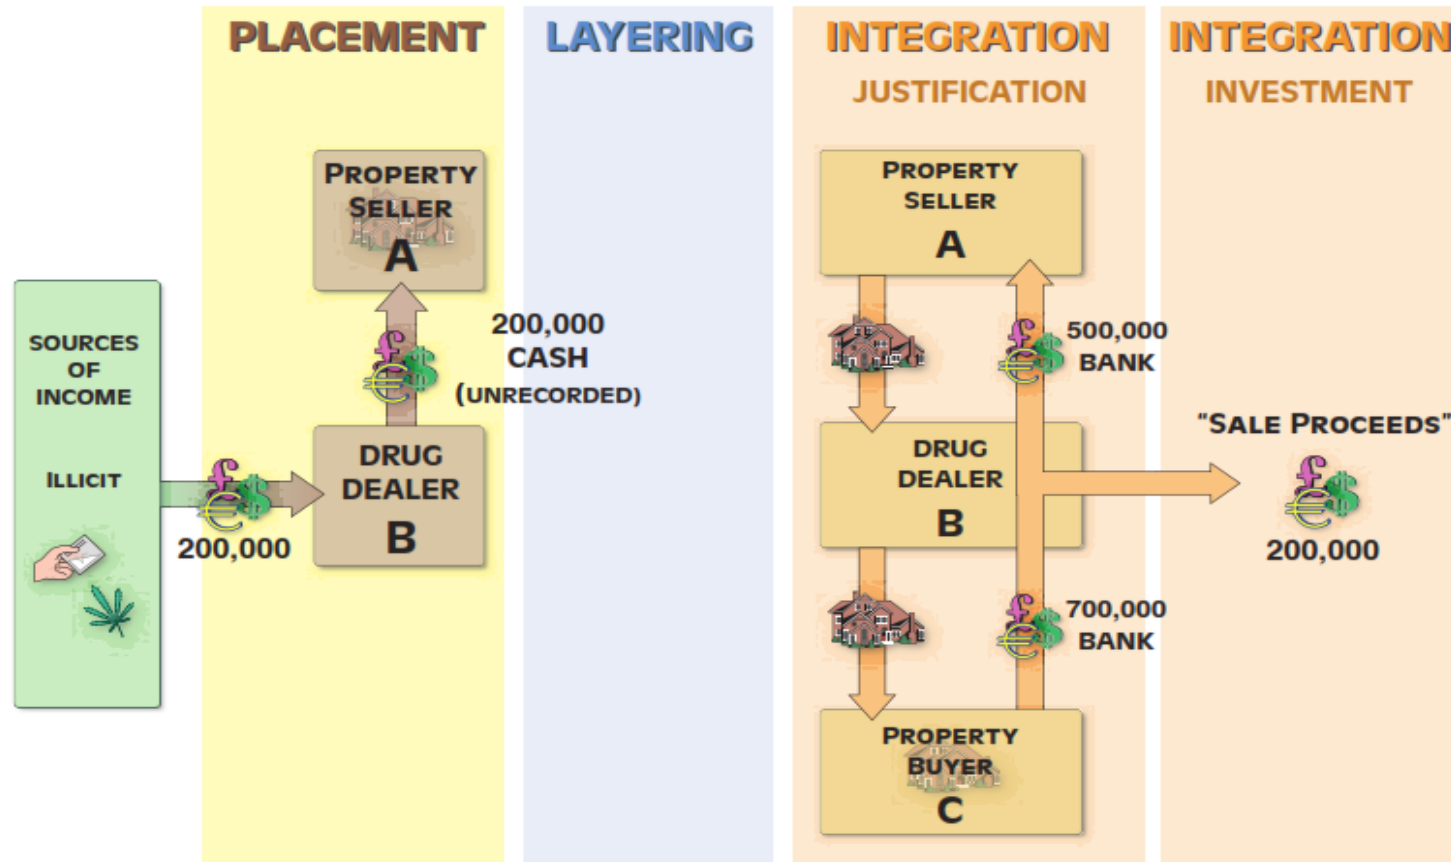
PLACEMENT

LAYERING

INTEGRATION
JUSTIFICATION

INTEGRATION
INVESTMENT

SOURCES OF INCOME

ILLICIT

200,000

PROPERTY SELLER
A

200,000
CASH
(UNRECORDED)

DRUG DEALER
B

PROPERTY SELLER
A

500,000
BANK

DRUG DEALER
B

700,000
BANK

PROPERTY BUYER
C

"SALE PROCEEDS"

200,000